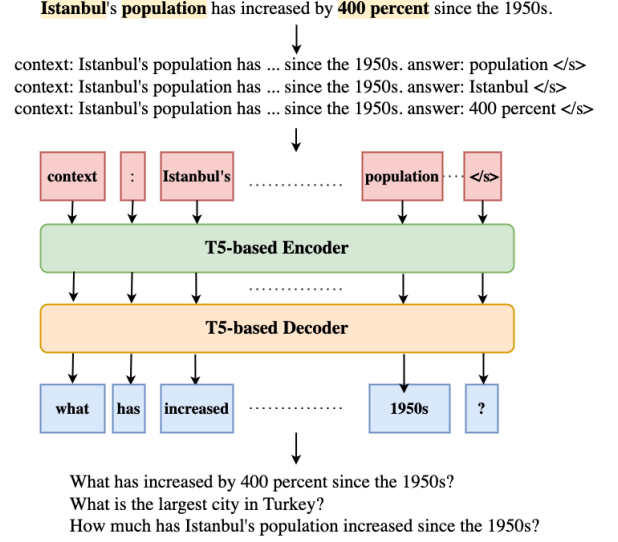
**Istanbul**'s **population** has increased by **400 percent** since the 1950s.

context: Istanbul's population has ... since the 1950s. answer: population </s>
context: Istanbul's population has ... since the 1950s. answer: Istanbul </s>
context: Istanbul's population has ... since the 1950s. answer: 400 percent </s>

context : Istanbul's .............. population ... </s>

T5-based Encoder

..............

T5-based Decoder

what has increased .............. 1950s ?

What has increased by 400 percent since the 1950s?
What is the largest city in Turkey?
How much has Istanbul's population increased since the 1950s?